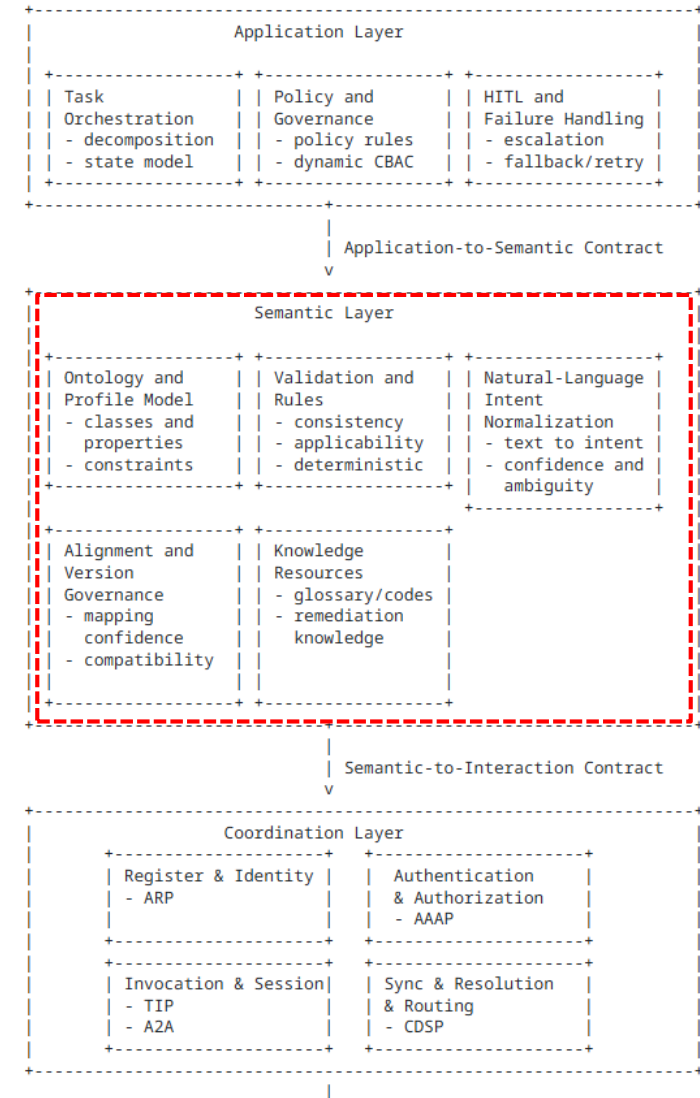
Application Layer

Task Orchestration
- decomposition
- state model

Policy and Governance
- policy rules
- dynamic CBAC

HITL and Failure Handling
- escalation
- fallback/retry

Application-to-Semantic Contract

Semantic Layer

Ontology and Profile Model
- classes and properties
- constraints

Validation and Rules
- consistency
- applicability
- deterministic

Natural-Language Intent Normalization
- text to intent
- confidence and ambiguity

Alignment and Version Governance
- mapping confidence
- compatibility

Knowledge Resources
- glossary/codes
- remediation knowledge

Semantic-to-Interaction Contract

Coordination Layer

Register & Identity
- ARP

Authentication & Authorization
- AAAP

Invocation & Session
- TIP
- A2A

Sync & Resolution & Routing
- CDSP